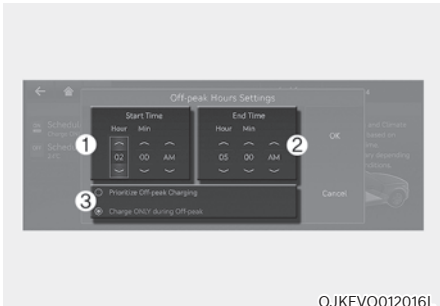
Off-peak Hours Settings

Start Time
Hour Min
02 00 AM

End Time
Hour Min
05 00 AM

OK

Cancel

Prioritize Off-peak Charging

Charge ONLY during Off-peak

1
2
3

Schedul
Charge
Sched

and Climate
based on
time.
ry depending
itions.

OJKEVQ012016L